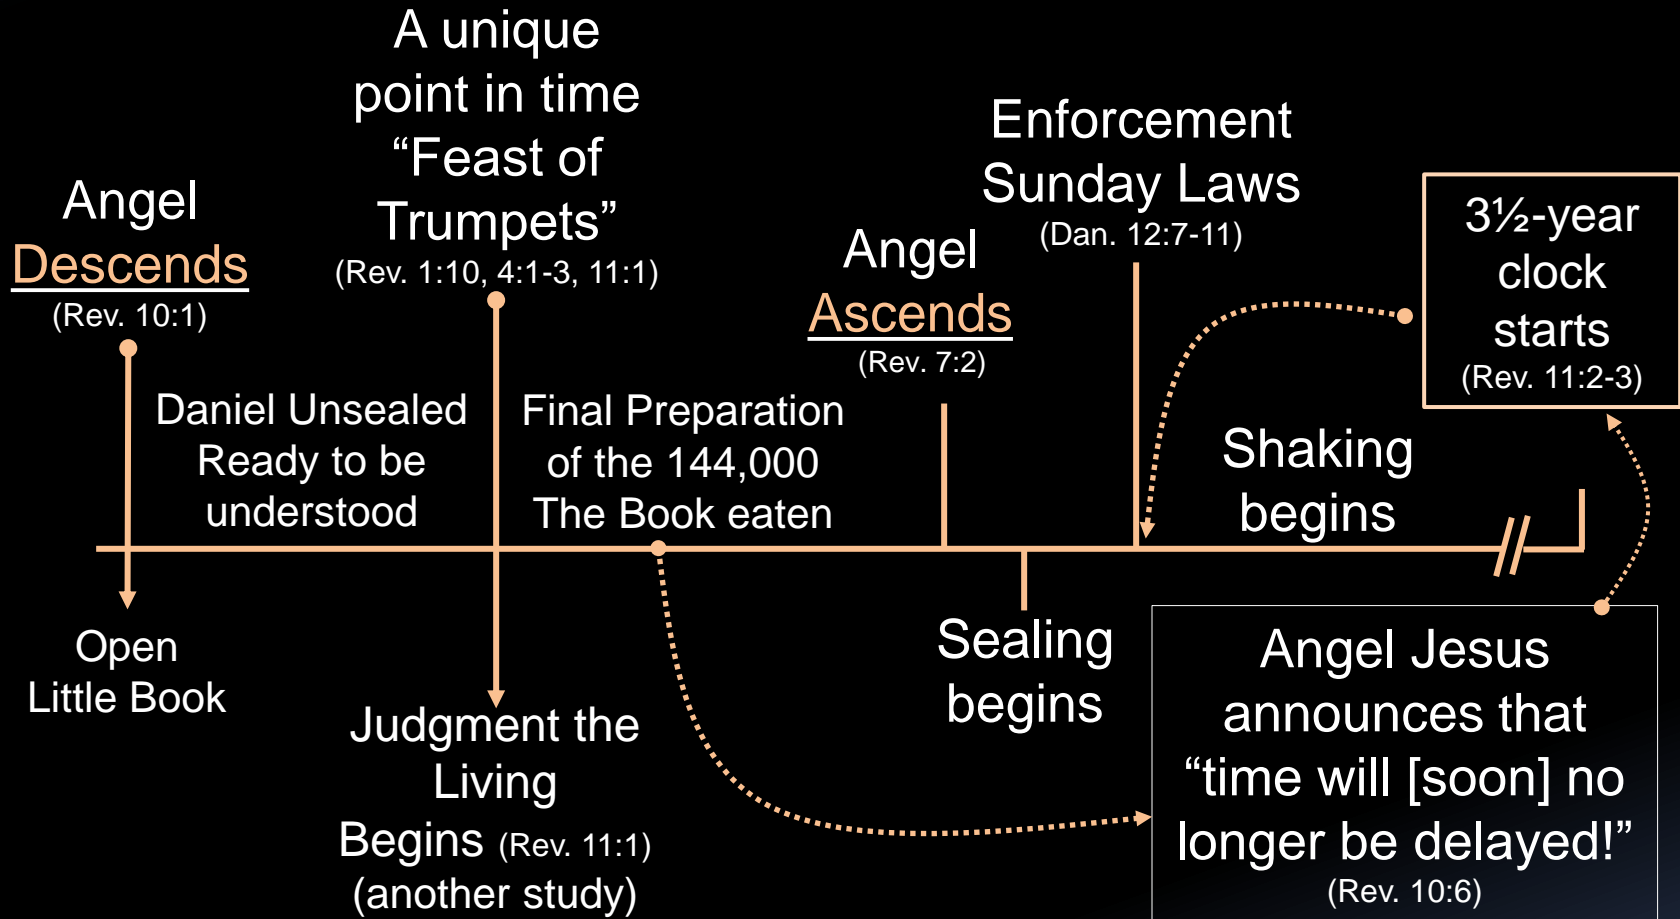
Angel
Descends
(Rev. 10:1)

A unique point in time “Feast of Trumpets”
(Rev. 1:10, 4:1-3, 11:1)

Angel
Ascends
(Rev. 7:2)

Enforcement Sunday Laws
(Dan. 12:7-11)

3½-year clock starts
(Rev. 11:2-3)

Daniel Unsealed Ready to be understood

Final Preparation of the 144,000 The Book eaten

Shaking begins

Open Little Book

Judgment the Living Begins (Rev. 11:1) (another study)

Sealing begins

Angel Jesus announces that “time will [soon] no longer be delayed!”
(Rev. 10:6)